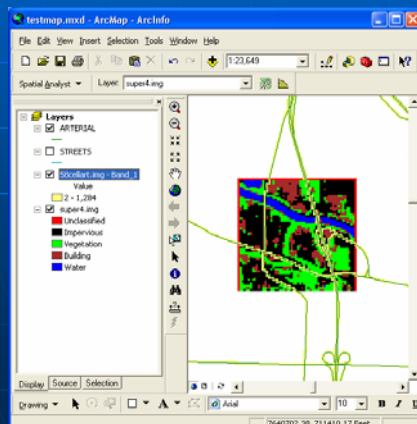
testmap.mxd - ArcMap - ArcInfo

File Edit View Insert Selection Tools Window Help

1:23,649

Spatial Analyst ▾ Layer: super4.img

Layers
ARTERIAL
STREETS
Stcellart.img - Band_1
Value
2 - 1,284
super4.img
Unclassified
Impervious
Vegetation
Building
Water

Display Source Selection

Drawing ▾ A ▾ Arial 10 ▾ B

7640702.28 711410.17 Feet